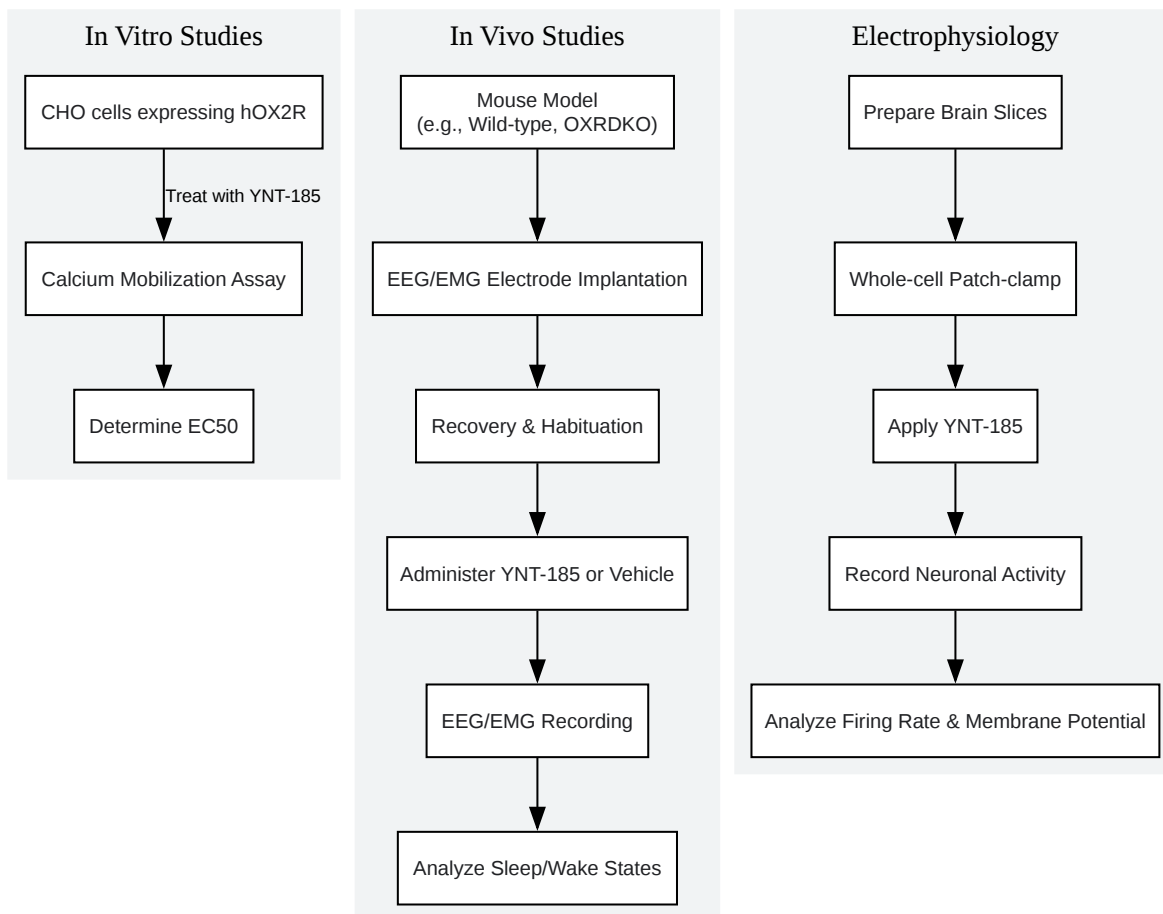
In Vitro Studies

CHO cells expressing hOX2R

Treat with YNT-185

Calcium Mobilization Assay

Determine EC50

In Vivo Studies

Mouse Model (e.g., Wild-type, OXRDKO)

EEG/EMG Electrode Implantation

Recovery & Habituation

Administer YNT-185 or Vehicle

EEG/EMG Recording

Analyze Sleep/Wake States

Electrophysiology

Prepare Brain Slices

Whole-cell Patch-clamp

Apply YNT-185

Record Neuronal Activity

Analyze Firing Rate & Membrane Potential